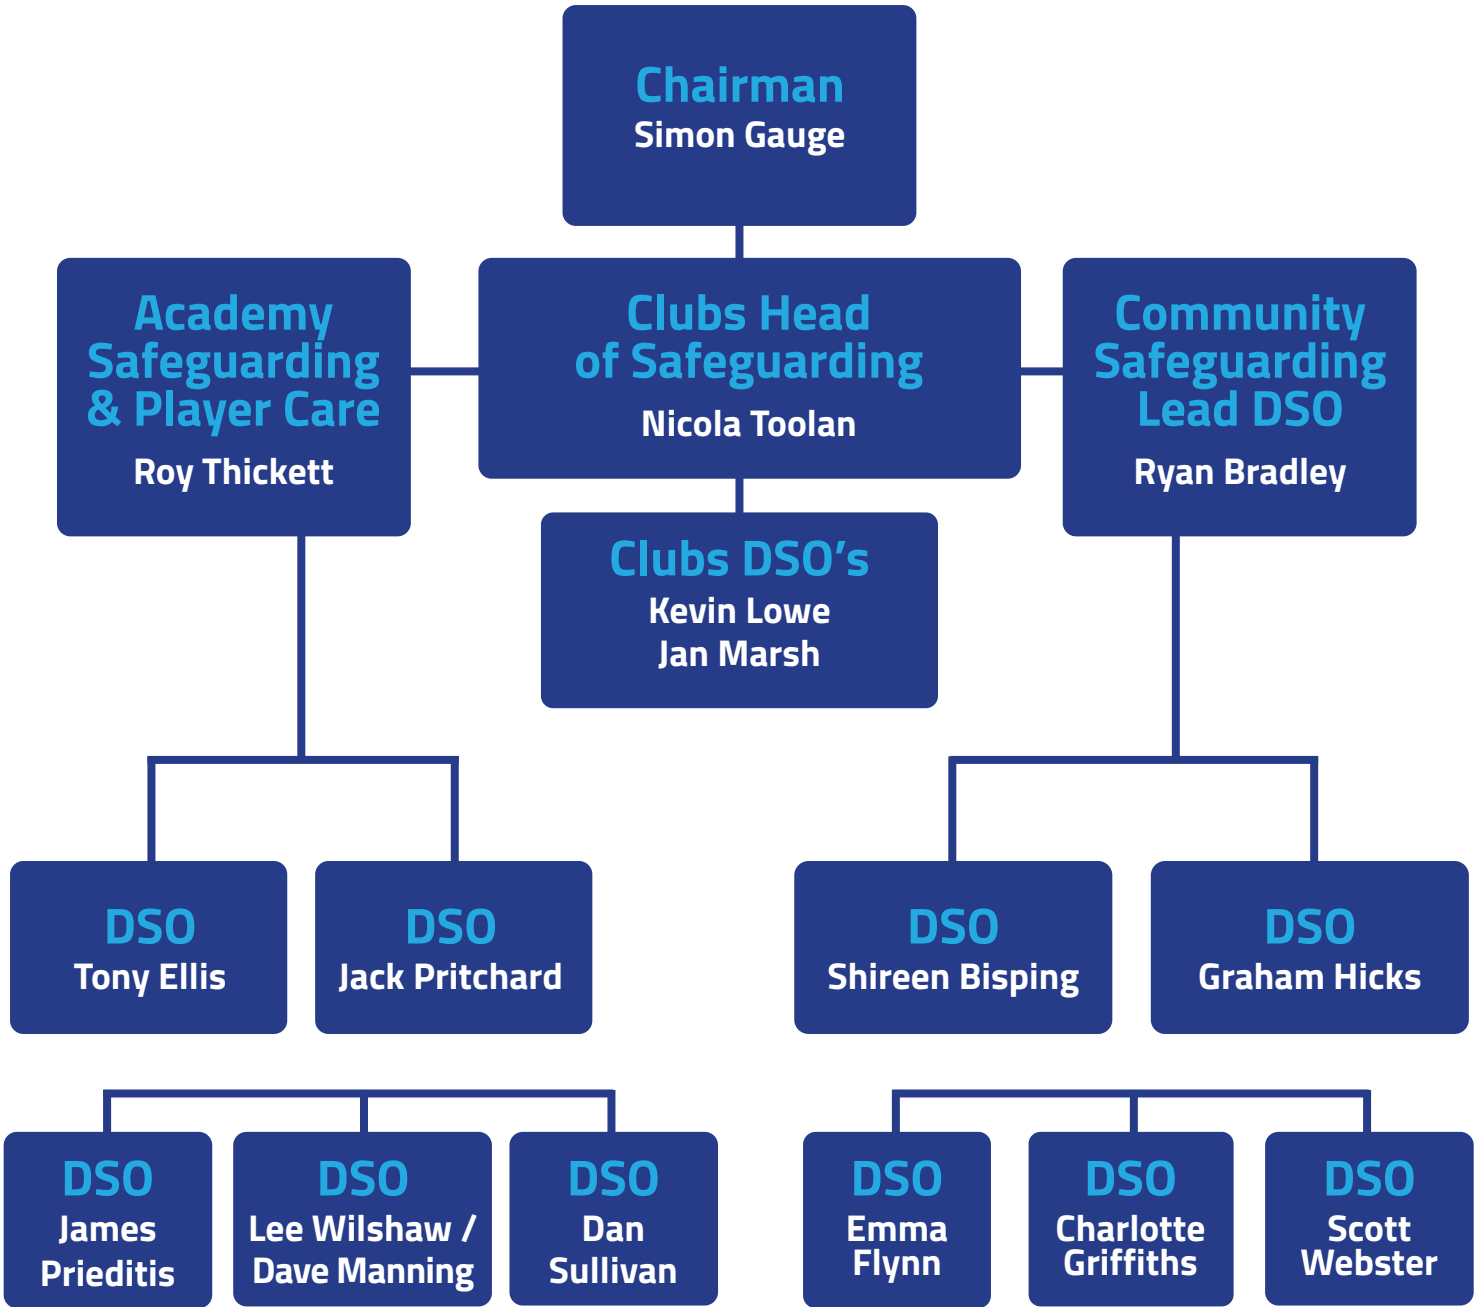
Chairman
Simon Gauge

Academy Safeguarding & Player Care
Roy Thickett

Clubs Head of Safeguarding
Nicola Toolan

Community Safeguarding Lead DSO
Ryan Bradley

Clubs DSO's
Kevin Lowe
Jan Marsh

DSO
Tony Ellis

DSO
Jack Pritchard

DSO
Shireen Bisping

DSO
Graham Hicks

DSO
James Prieditis

DSO
Lee Wilshaw / Dave Manning

DSO
Dan Sullivan

DSO
Emma Flynn

DSO
Charlotte Griffiths

DSO
Scott Webster